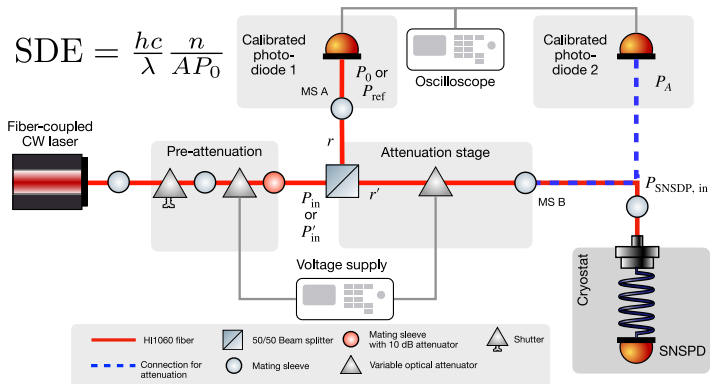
$\text{SDE} = \frac{hc}{\lambda} \frac{n}{AP_0}$

Calibrated photodiode 1

$P_0$ or $P_{\text{ref}}$

MS A

Oscilloscope

Calibrated photodiode 2

$P_A$

Fiber-coupled CW laser

Pre-attenuation

$r$

Attenuation stage

$P_{\text{in}}$ or $P'_{\text{in}}$

$r'$

MS B

$P_{\text{SNSDP, in}}$

Cryostat

Voltage supply

SNSPD

HI1060 fiber

Connection for attenuation

50/50 Beam splitter

Mating sleeve

Mating sleeve with 10 dB attenuator

Variable optical attenuator

Shutter